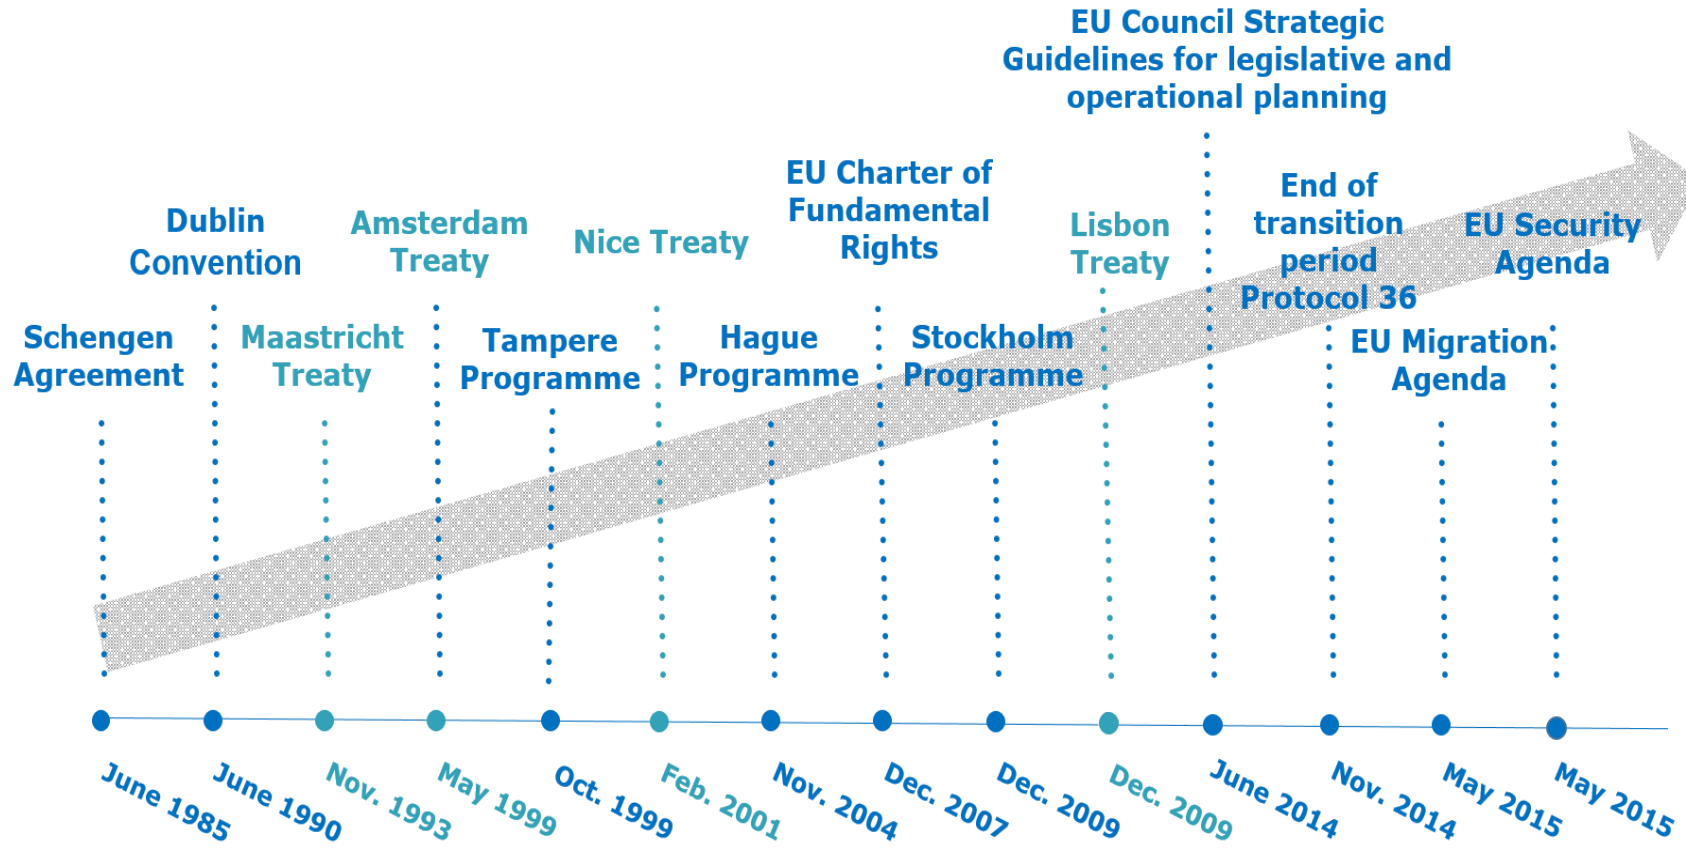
EU Council Strategic Guidelines for legislative and operational planning

Dublin Convention

Amsterdam Treaty

Nice Treaty

EU Charter of Fundamental Rights

Lisbon Treaty

End of transition period Protocol 36

EU Security Agenda

Schengen Agreement

Maastricht Treaty

Tampere Programme

Hague Programme

Stockholm Programme

EU Migration Agenda

June 1985

June 1990

Nov. 1993

May 1999

Oct. 1999

Feb. 2001

Nov. 2004

Dec. 2007

Dec. 2009

Dec. 2009

June 2014

Nov. 2014

May 2015

May 2015